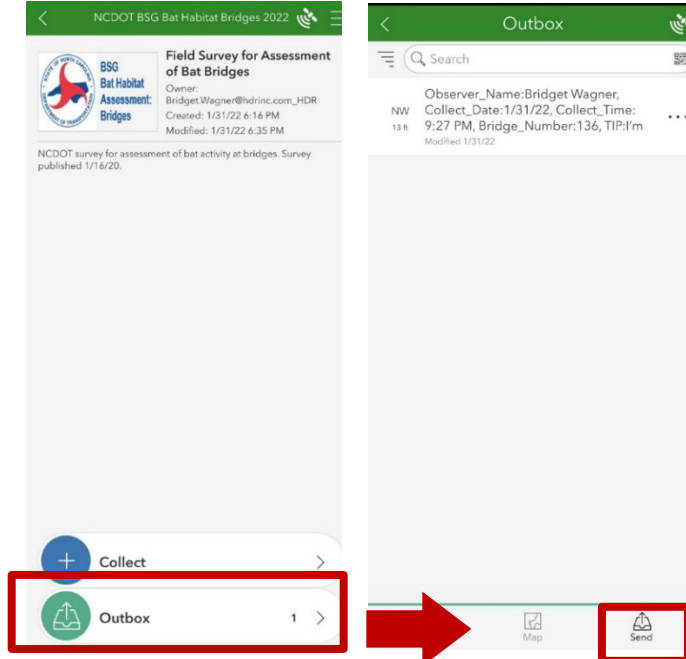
NCDOT BSG Bat Habitat Bridges 2022

BSG Bat Habitat Assessment: Bridges

Field Survey for Assessment of Bat Bridges

Owner: Bridget.Wagner@hdrinc.com_HDR

Created: 1/31/22 6:16 PM

Modified: 1/31/22 6:35 PM

NCDOT survey for assessment of bat activity at bridges. Survey published 1/16/20.

Collect

Outbox 1

Outbox

Search

NW 13 ft

Observer_Name:Bridget Wagner, Collect_Date:1/31/22, Collect_Time: 9:27 PM, Bridge_Number:136, TIP:I'm

Modified 1/31/22

Map

Send